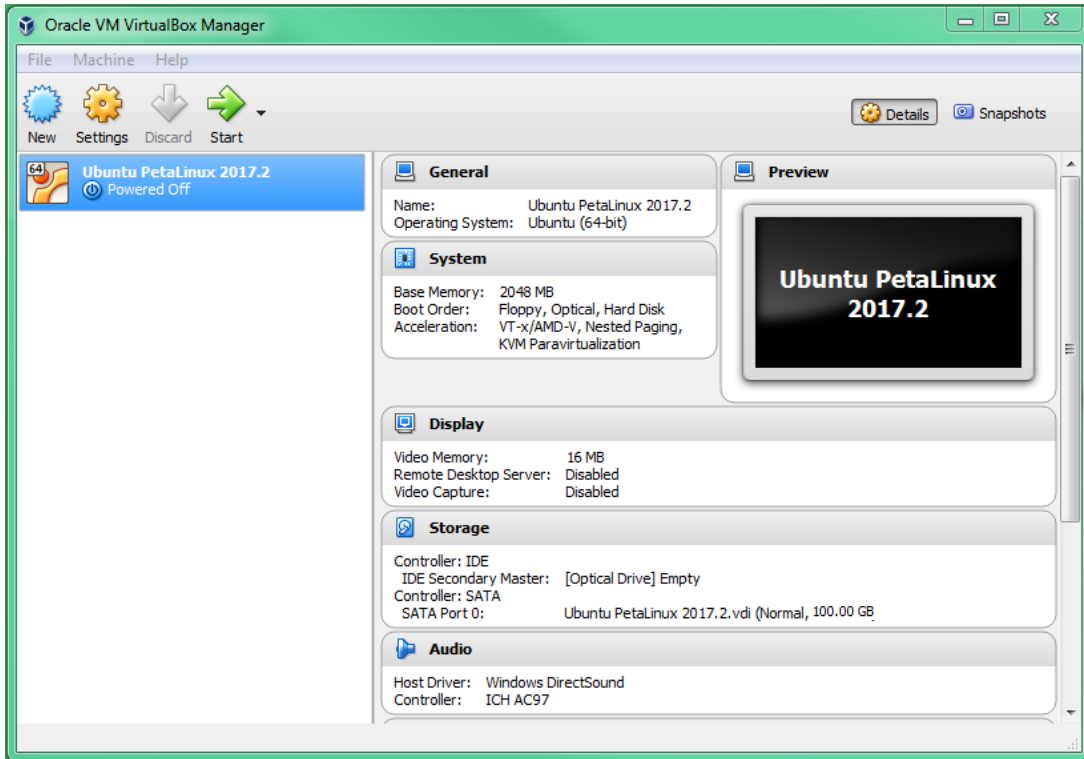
Oracle VM VirtualBox Manager

File Machine Help

New Settings Discard Start

Details Snapshots

64

Ubuntu PetaLinux 2017.2
Powered Off

General

Name: Ubuntu PetaLinux 2017.2
Operating System: Ubuntu (64-bit)

System

Base Memory: 2048 MB
Boot Order: Floppy, Optical, Hard Disk
Acceleration: VT-x/AMD-V, Nested Paging, KVM Paravirtualization

Preview

Ubuntu PetaLinux 2017.2

Display

Video Memory: 16 MB
Remote Desktop Server: Disabled
Video Capture: Disabled

Storage

Controller: IDE
IDE Secondary Master: [Optical Drive] Empty
Controller: SATA
SATA Port 0: Ubuntu PetaLinux 2017.2.vdi (Normal, 100.00 GB

Audio

Host Driver: Windows DirectSound
Controller: ICH AC97